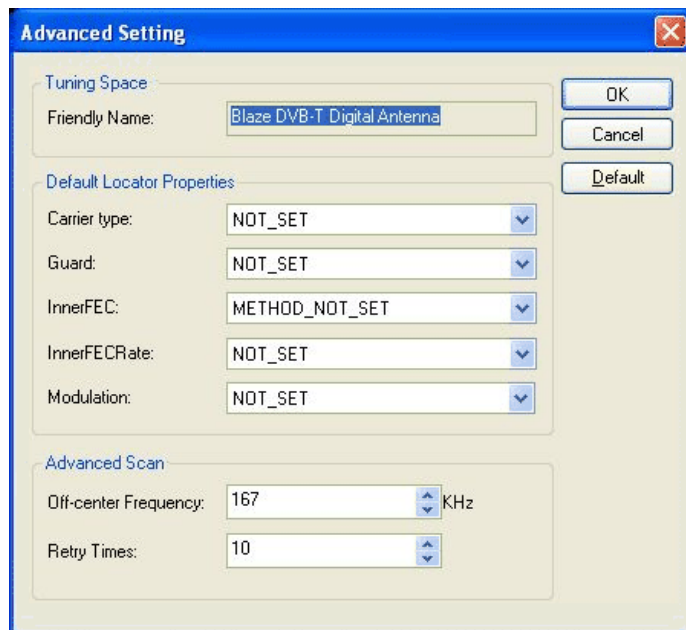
Advanced Setting

Tuning Space
Friendly Name: Blaze DVB-T Digital Antenna

OK
Cancel
Default

Default Locator Properties
Carrier type: NOT_SET
Guard: NOT_SET
InnerFEC: METHOD_NOT_SET
InnerFECRate: NOT_SET
Modulation: NOT_SET

Advanced Scan
Off-center Frequency: 167 KHz
Retry Times: 10